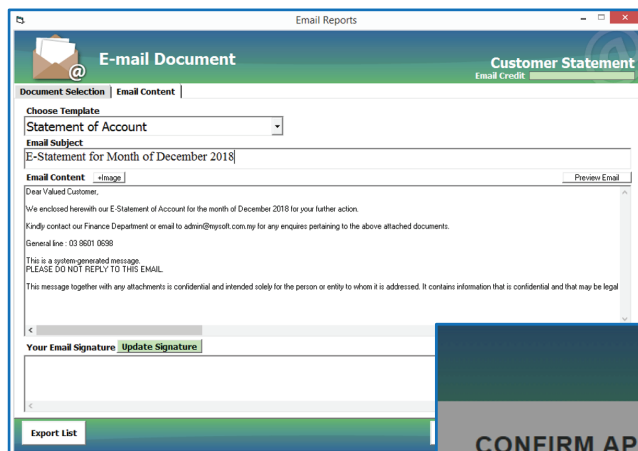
Email Reports

E-mail Document

Customer Statement

Email Credit

Document Selection | Email Content

Choose Template

Statement of Account

Email Subject

E-Statement for Month of December 2018

Email Content +Image

Preview Email

Dear Valued Customer,

We enclosed herewith our E-Statement of Account for the month of December 2018 for your further action.

Kindly contact our Finance Department or email to admin@mysoft.com.my for any enquiries pertaining to the above attached documents.

General line : 03 8601 0698

This is a system-generated message.
PLEASE DO NOT REPLY TO THIS EMAIL.

This message together with any attachments is confidential and intended solely for the person or entity to whom it is addressed. It contains information that is confidential and that may be legal

Your Email Signature Update Signature

Export List

CONFIRM AP